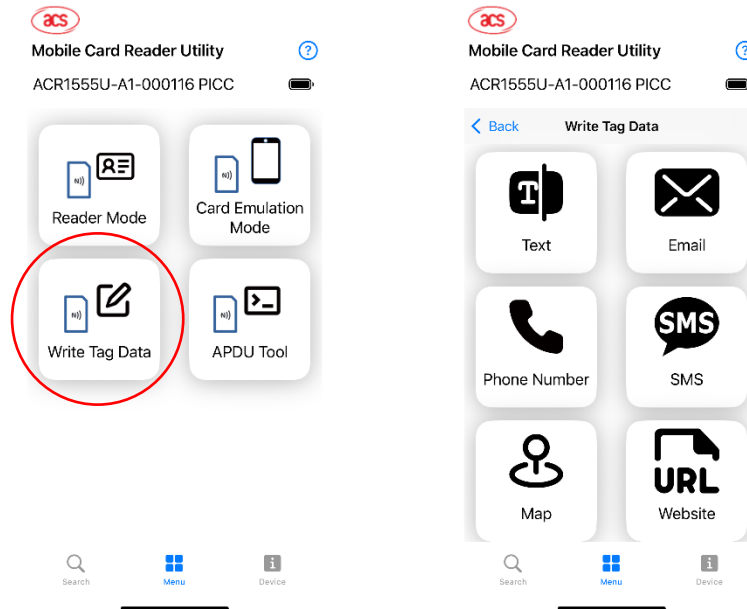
acs

Mobile Card Reader Utility ?

ACR1555U-A1-000116 PICC

Reader Mode

Card Emulation Mode

Write Tag Data

APDU Tool

Search Menu Device

acs

Mobile Card Reader Utility

ACR1555U-A1-000116 PICC

< Back Write Tag Data

T

Text

Email

Phone Number

SMS

SMS

Map

URL

Website

Search Menu Device